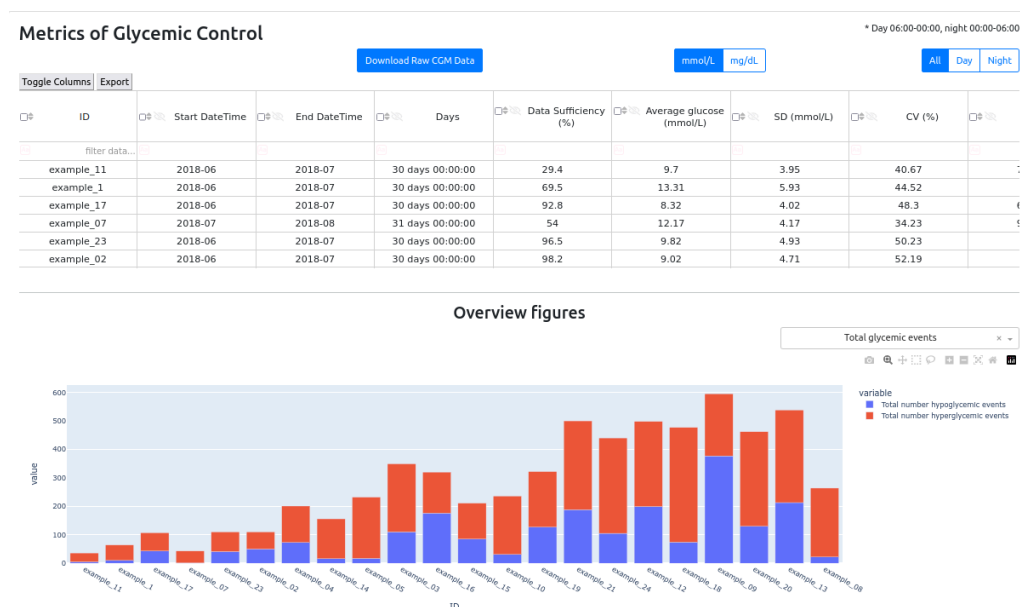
Metrics of Glycemic Control

* Day 06:00-00:00, night 00:00-06:00

Download Raw CGM Data

mmol/L mg/dL

All Day Night

Toggle Columns Export

| ID | Start DateTime | End DateTime | Days | Data Sufficiency (%) | Average glucose (mmol/L) | SD (mmol/L) | CV (%) | |
|---|---|---|---|---|---|---|---|---|
| filter data... | | | | | | | | |
| example_11 | 2018-06 | 2018-07 | 30 days 00:00:00 | 29.4 | 9.7 | 3.95 | 40.67 | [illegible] |
| example_1 | 2018-06 | 2018-07 | 30 days 00:00:00 | 69.5 | 13.31 | 5.93 | 44.52 | |
| example_17 | 2018-06 | 2018-07 | 30 days 00:00:00 | 92.8 | 8.32 | 4.02 | 48.3 | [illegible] |
| example_07 | 2018-07 | 2018-08 | 31 days 00:00:00 | 54 | 12.17 | 4.17 | 34.23 | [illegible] |
| example_23 | 2018-06 | 2018-07 | 30 days 00:00:00 | 96.5 | 9.82 | 4.93 | 50.23 | |
| example_02 | 2018-06 | 2018-07 | 30 days 00:00:00 | 98.2 | 9.02 | 4.71 | 52.19 | |

Overview figures

Total glycemic events

variable
Total number hypoglycemic events
Total number hyperglycemic events

value

600
500
400
300
200
100
0

example_11 example_1 example_17 example_07 example_23 example_02 example_04 example_14 example_05 example_03 example_16 example_15 example_10 example_19 example_21 example_24 example_12 example_18 example_09 example_20 example_13 example_08

ID